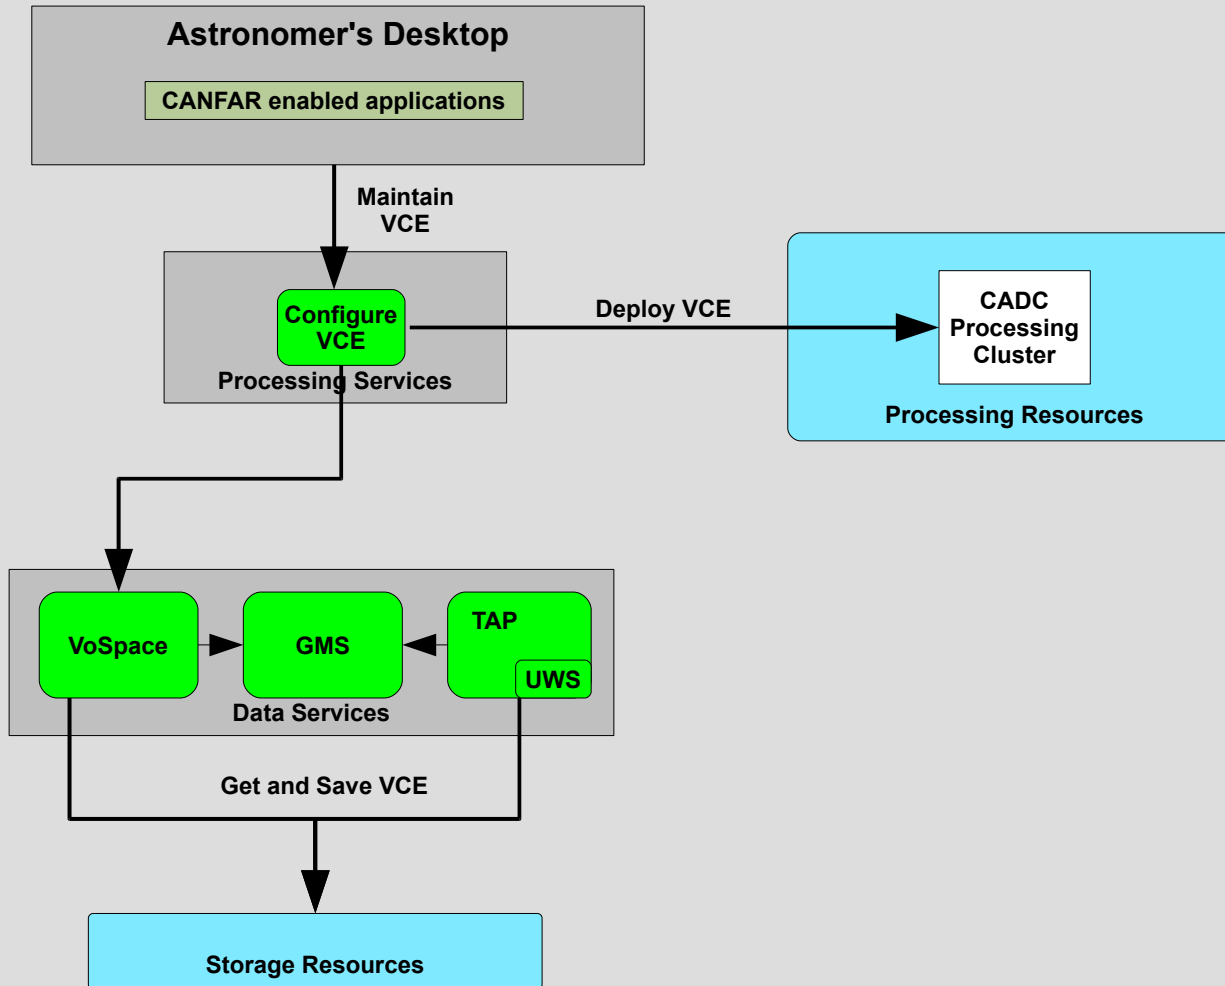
Astronomer's Desktop

CANFAR enabled applications

Maintain VCE

Configure VCE

Processing Services

Deploy VCE

CADC Processing Cluster

Processing Resources

VoSpace

GMS

TAP

UWS

Data Services

Get and Save VCE

Storage Resources